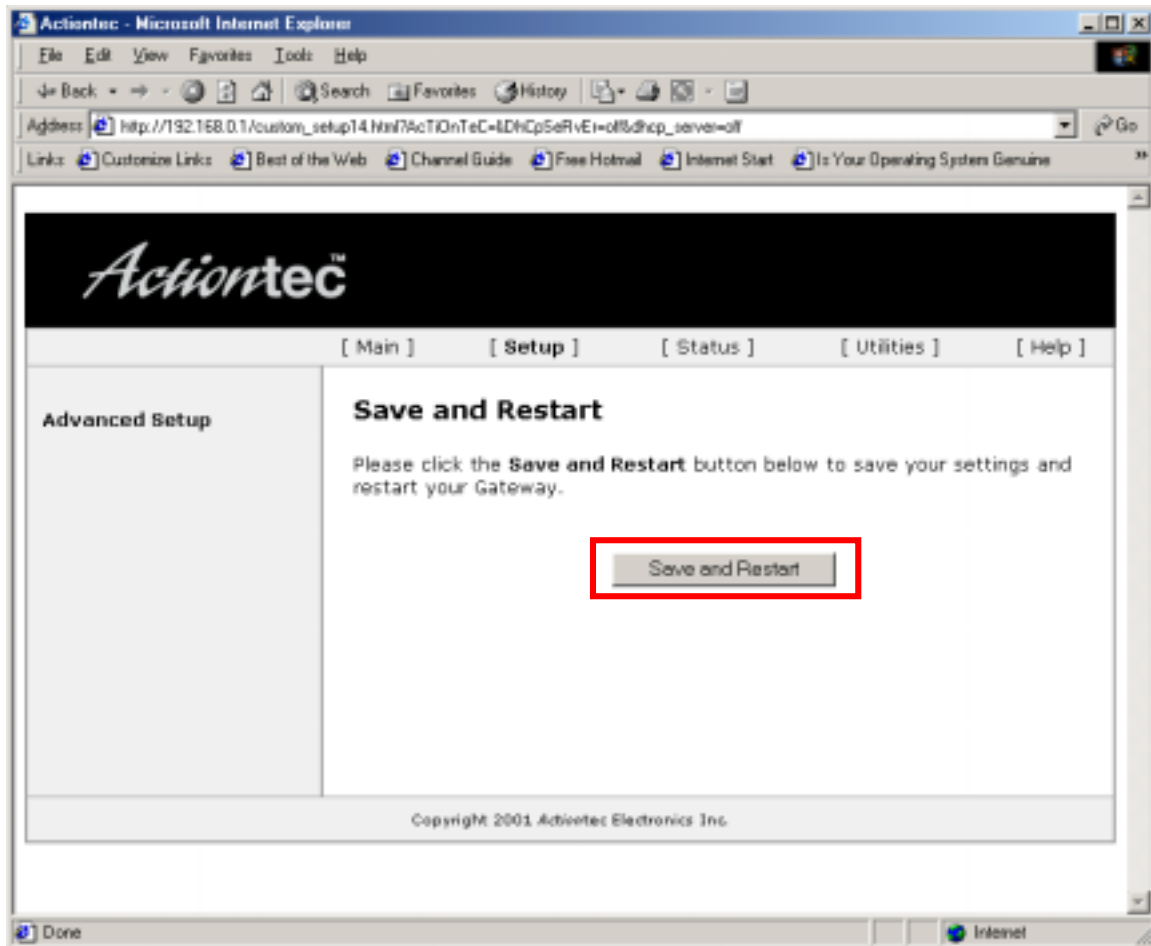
Actiontec - Microsoft Internet Explorer

File Edit View Favorites Tools Help

Back Search Favorites History

Address http://192.168.0.1/custom_setup14.html?AcTiOnTeC=&DhCp5eRvEr=off&dhcp_server=off Go

Links Customize Links Best of the Web Channel Guide Free Hotmail Internet Start Is Your Operating System Genuine

Actiontec™

[ Main ] [ Setup ] [ Status ] [ Utilities ] [ Help ]

Advanced Setup

Save and Restart

Please click the **Save and Restart** button below to save your settings and restart your Gateway.

Save and Restart

Copyright 2001 Actiontec Electronics Inc.

Done Internet